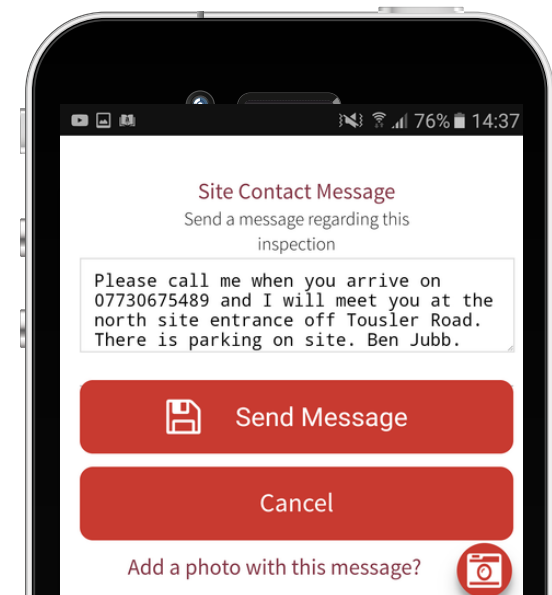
76% 14:37

Site Contact Message

Send a message regarding this inspection

Please call me when you arrive on 07730675489 and I will meet you at the north site entrance off Tousler Road. There is parking on site. Ben Jubb.

Send Message

Cancel

Add a photo with this message?